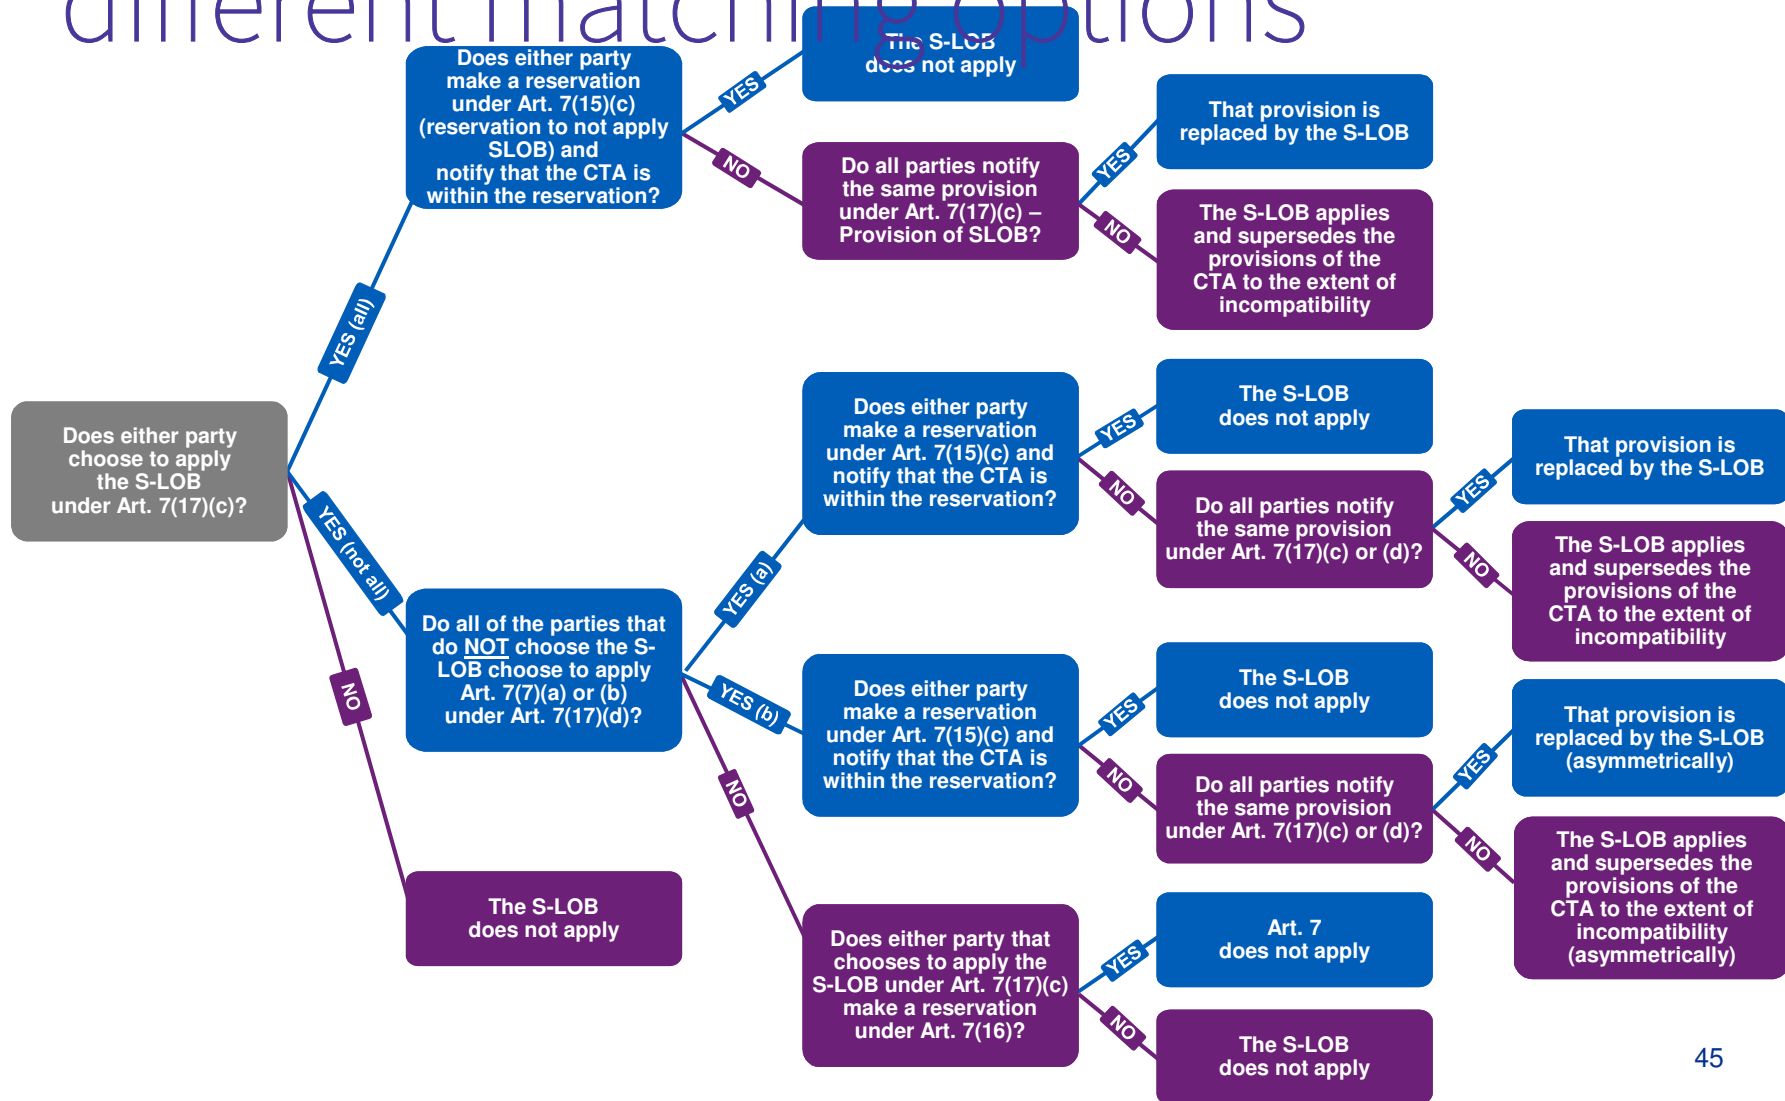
different matching options

Does either party choose to apply the S-LOB under Art. 7(17)(c)?

YES (all)

Does either party make a reservation under Art. 7(15)(c) (reservation to not apply SLOB) and notify that the CTA is within the reservation?

YES

The S-LOB does not apply

NO

Do all parties notify the same provision under Art. 7(17)(c) – Provision of SLOB?

YES

That provision is replaced by the S-LOB

NO

The S-LOB applies and supersedes the provisions of the CTA to the extent of incompatibility

YES (not all)

Do all of the parties that do NOT choose the S-LOB choose to apply Art. 7(7)(a) or (b) under Art. 7(17)(d)?

YES (a)

Does either party make a reservation under Art. 7(15)(c) and notify that the CTA is within the reservation?

YES

The S-LOB does not apply

NO

Do all parties notify the same provision under Art. 7(17)(c) or (d)?

YES

That provision is replaced by the S-LOB

NO

The S-LOB applies and supersedes the provisions of the CTA to the extent of incompatibility

YES (b)

Does either party make a reservation under Art. 7(15)(c) and notify that the CTA is within the reservation?

YES

The S-LOB does not apply

NO

Do all parties notify the same provision under Art. 7(17)(c) or (d)?

YES

That provision is replaced by the S-LOB (asymmetrically)

NO

The S-LOB applies and supersedes the provisions of the CTA to the extent of incompatibility (asymmetrically)

NO

Does either party that chooses to apply the S-LOB under Art. 7(17)(c) make a reservation under Art. 7(16)?

YES

Art. 7 does not apply

NO

The S-LOB does not apply

NO

The S-LOB does not apply

45